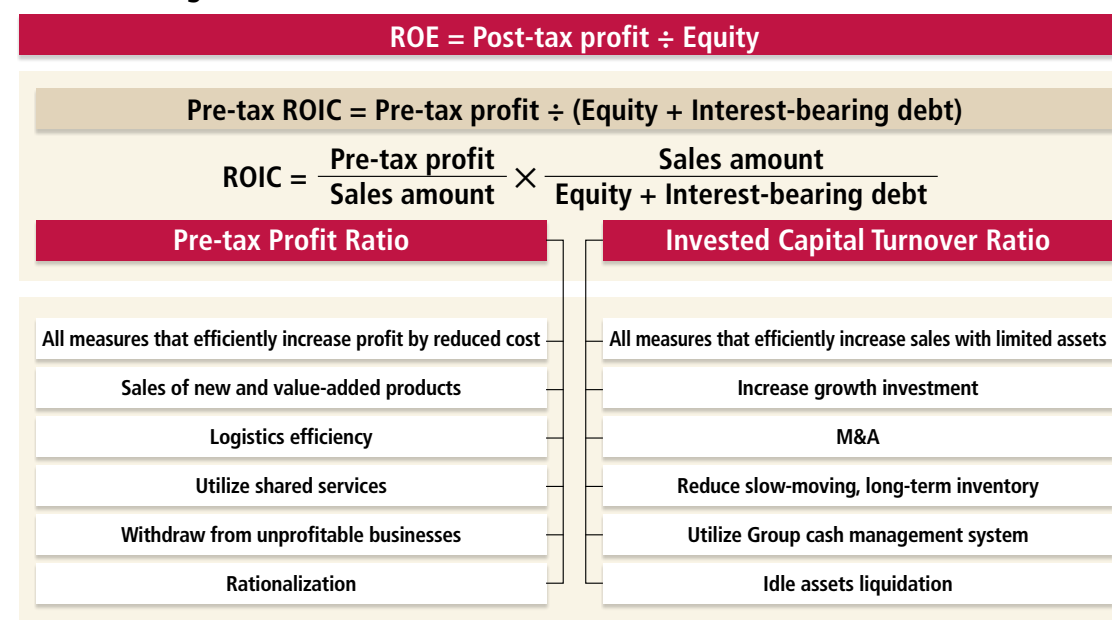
ROE = Post-tax profit ÷ Equity

Pre-tax ROIC = Pre-tax profit ÷ (Equity + Interest-bearing debt)

ROIC = $\frac{\text{Pre-tax profit}}{\text{Sales amount}} \times \frac{\text{Sales amount}}{\text{Equity + Interest-bearing debt}}$

Pre-tax Profit Ratio

Invested Capital Turnover Ratio

All measures that efficiently increase profit by reduced cost

Sales of new and value-added products

Logistics efficiency

Utilize shared services

Withdraw from unprofitable businesses

Rationalization

All measures that efficiently increase sales with limited assets

Increase growth investment

M&A

Reduce slow-moving, long-term inventory

Utilize Group cash management system

Idle assets liquidation